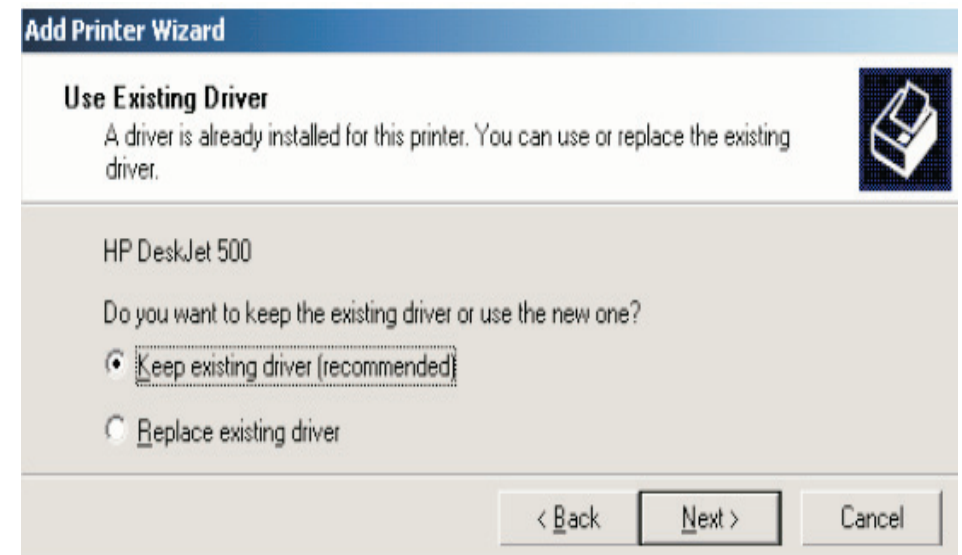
Add Printer Wizard

Use Existing Driver
A driver is already installed for this printer. You can use or replace the existing driver.

HP DeskJet 500

Do you want to keep the existing driver or use the new one?

Keep existing driver (recommended)

Replace existing driver

< Back
Next >
Cancel